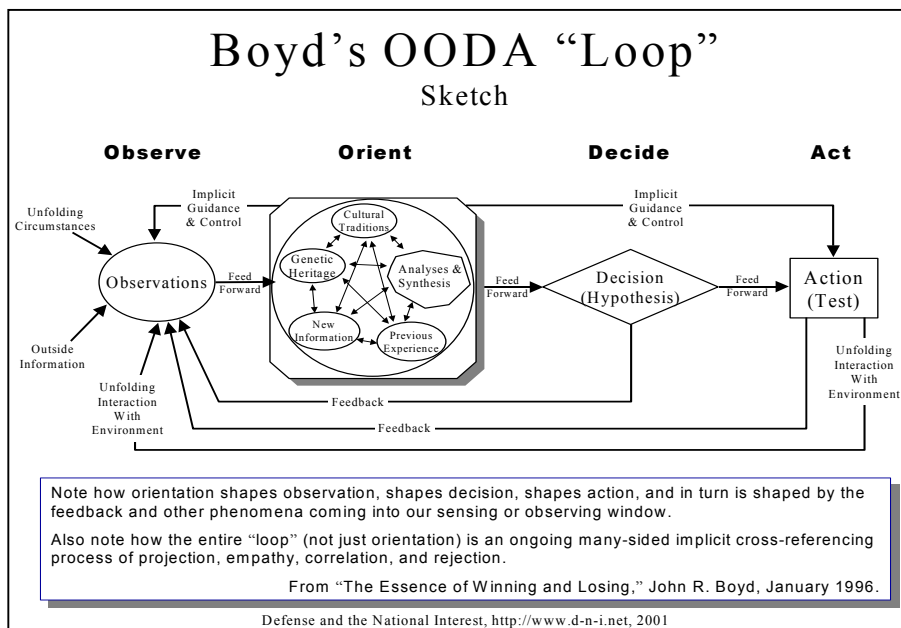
Boyd's OODA "Loop"
Sketch

Observe

Orient

Decide

Act

Implicit Guidance & Control

Implicit Guidance & Control

Unfolding Circumstances

Observations

Feed Forward

Cultural Traditions

Genetic Heritage

Analyses & Synthesis

New Information

Previous Experience

Feed Forward

Decision (Hypothesis)

Feed Forward

Action (Test)

Outside Information

Unfolding Interaction With Environment

Unfolding Interaction With Environment

Feedback

Feedback

Note how orientation shapes observation, shapes decision, shapes action, and in turn is shaped by the feedback and other phenomena coming into our sensing or observing window.

Also note how the entire "loop" (not just orientation) is an ongoing many-sided implicit cross-referencing process of projection, empathy, correlation, and rejection.

From "The Essence of Winning and Losing," John R. Boyd, January 1996.

Defense and the National Interest, http://www.d-n-i.net, 2001